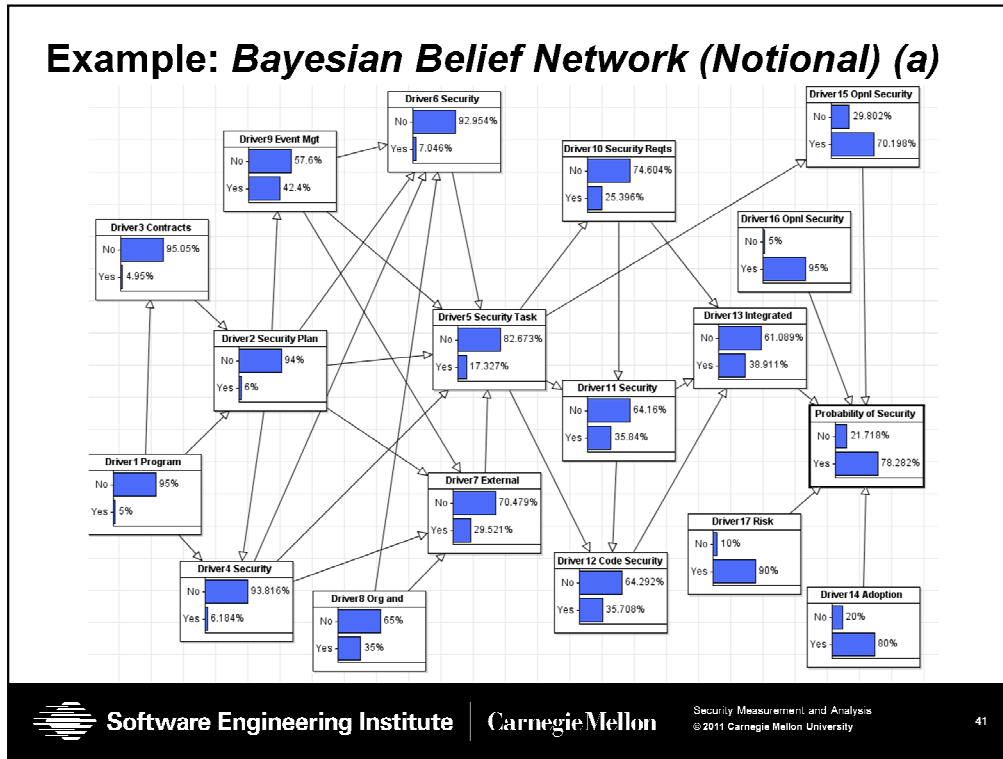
Example: *Bayesian Belief Network (Notional) (a)*

Driver6 Security
No 92.954%
Yes 7.046%

Driver9 Event Mgt
No 57.6%
Yes 42.4%

Driver10 Security Reqts
No 74.604%
Yes 25.396%

Driver15 Opnl Security
No 29.802%
Yes 70.198%

Driver3 Contracts
No 95.05%
Yes 4.95%

Driver16 Opnl Security
No 5%
Yes 95%

Driver2 Security Plan
No 94%
Yes 6%

Driver5 Security Task
No 82.673%
Yes 17.327%

Driver13 Integrated
No 61.089%
Yes 38.911%

Driver11 Security
No 64.16%
Yes 35.84%

Probability of Security
No 21.718%
Yes 78.282%

Driver1 Program
No 95%
Yes 5%

Driver7 External
No 70.479%
Yes 29.521%

Driver17 Risk
No 10%
Yes 90%

Driver4 Security
No 93.816%
Yes 6.184%

Driver8 Org and
No 65%
Yes 35%

Driver12 Code Security
No 64.292%
Yes 35.708%

Driver14 Adoption
No 20%
Yes 80%

Software Engineering Institute | CarnegieMellon

Security Measurement and Analysis
© 2011 Carnegie Mellon University

41